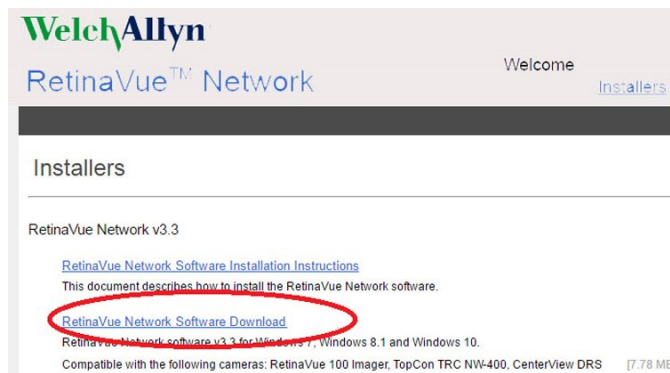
WelchAllyn

RetinaVue™ Network

Welcome

Installers

Installers

RetinaVue Network v3.3

RetinaVue Network Software Installation Instructions

This document describes how to install the RetinaVue Network software.

RetinaVue Network Software Download

RetinaVue Network software v3.3 for Windows 7, Windows 8.1 and Windows 10.

Compatible with the following cameras: RetinaVue 100 Imager, TopCon TRC NW-400, CenterView DRS

[7.78 MB